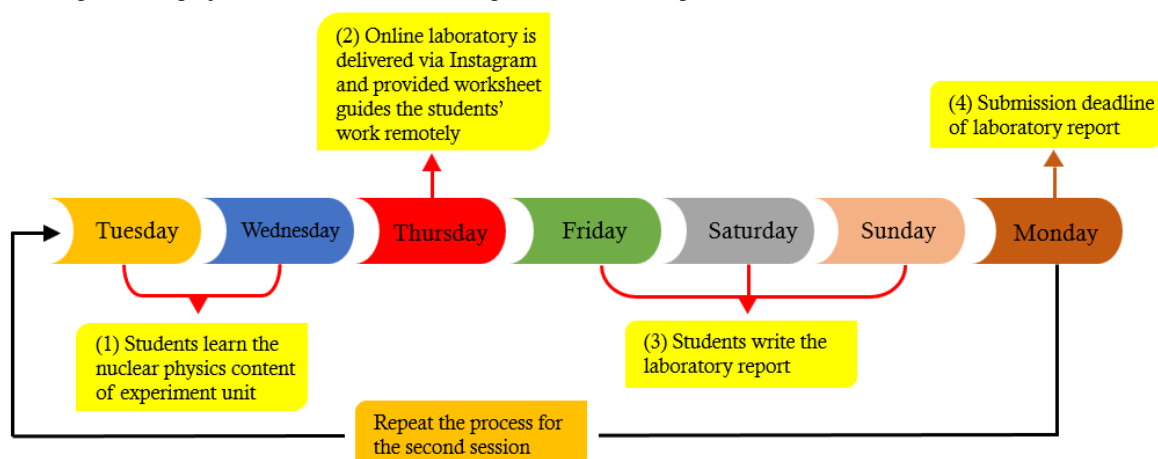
(2) Online laboratory is delivered via Instagram and provided worksheet guides the students' work remotely

(4) Submission deadline of laboratory report

Tuesday

Wednesday

Thursday

Friday

Saturday

Sunday

Monday

(1) Students learn the nuclear physics content of experiment unit

(3) Students write the laboratory report

Repeat the process for the second session